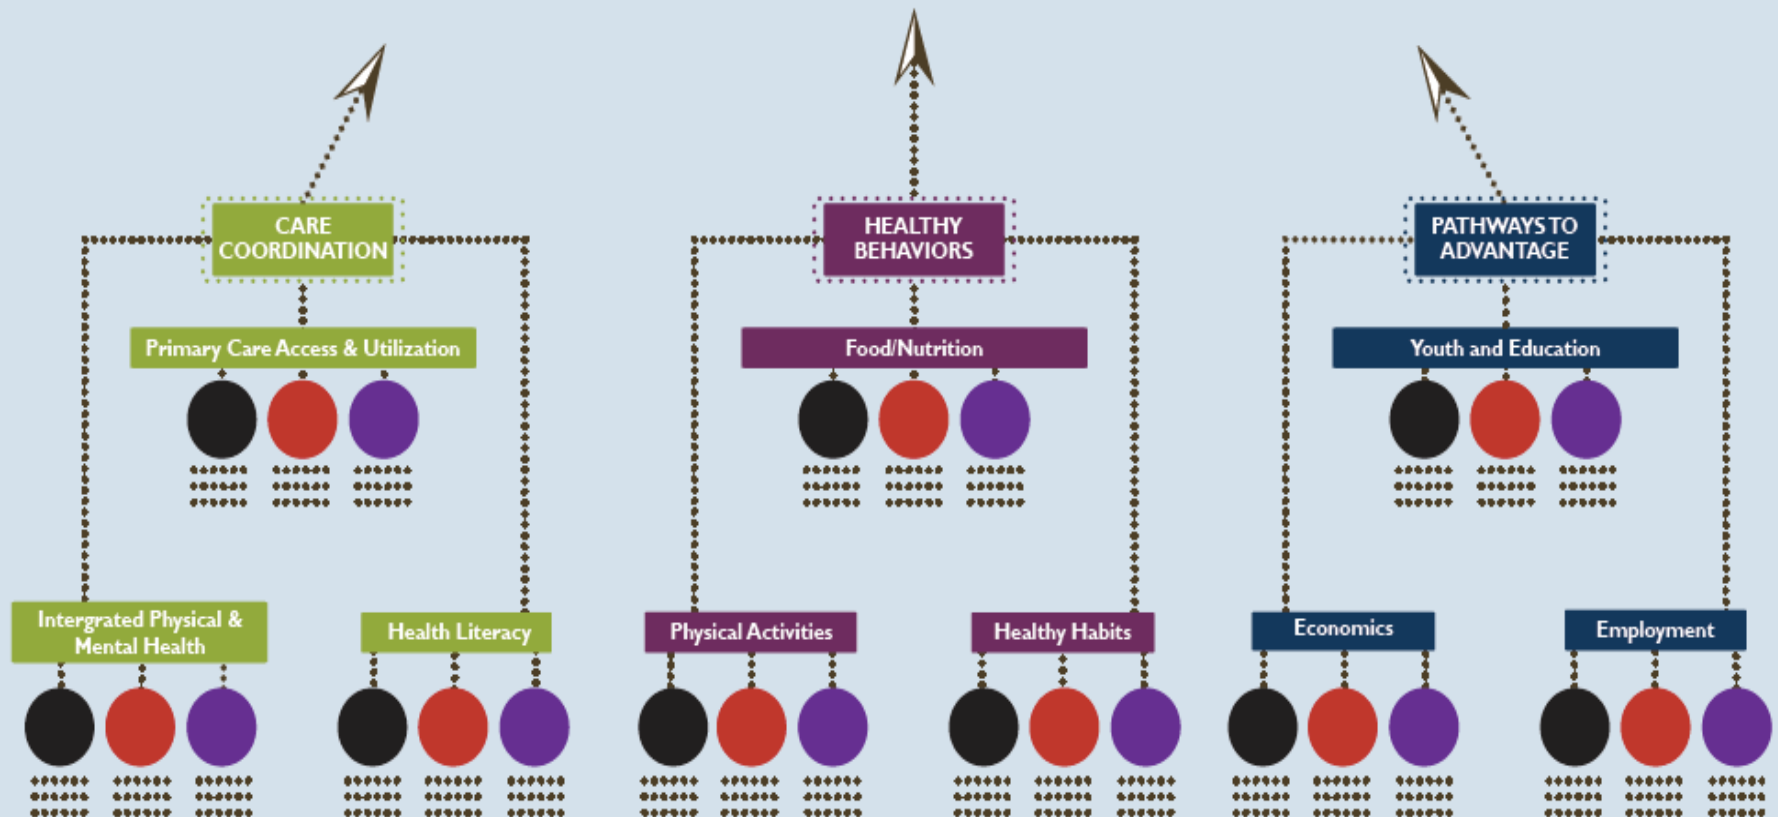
CARE COORDINATION

Primary Care Access & Utilization

HEALTHY BEHAVIORS

Food/Nutrition

PATHWAYS TO ADVANTAGE

Youth and Education

Intergrated Physical & Mental Health

Health Literacy

Physical Activities

Healthy Habits

Economics

Employment